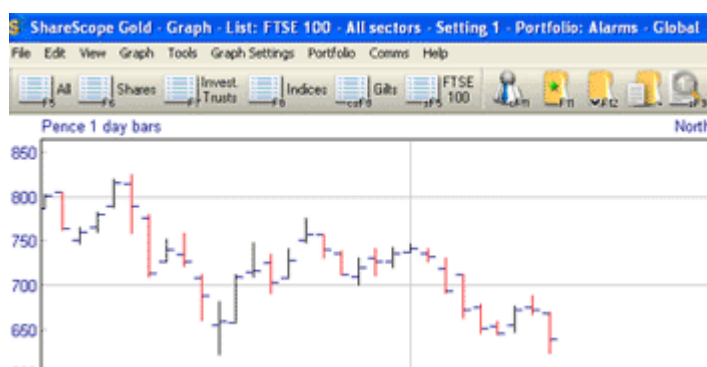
ShareScope Gold - Graph - List: FTSE 100 - All sectors - Setting 1 - Portfolio: Alarms - Global

File Edit View Graph Tools Graph Settings Portfolio Comms Help

F5 All F6 Shares F Invest. Trusts F8 Indices ctrlF8 Gilts sF5 FTSE 100 F11 F12

Pence 1 day bars

North

850
800
750
700
650